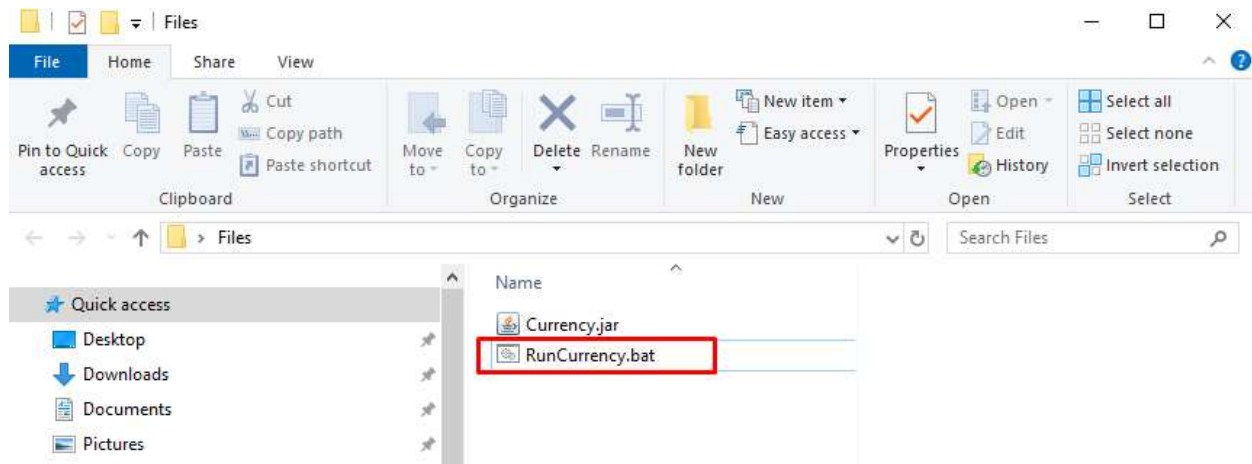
Files

File Home Share View

Pin to Quick access Copy Paste Cut Copy path Paste shortcut
Clipboard

Move to Copy to Delete Rename
Organize

New folder New item Easy access
New

Properties Open Edit History
Open

Select all Select none Invert selection
Select

> Files

Search Files

Quick access
Desktop
Downloads
Documents
Pictures

Name
Currency.jar
RunCurrency.bat